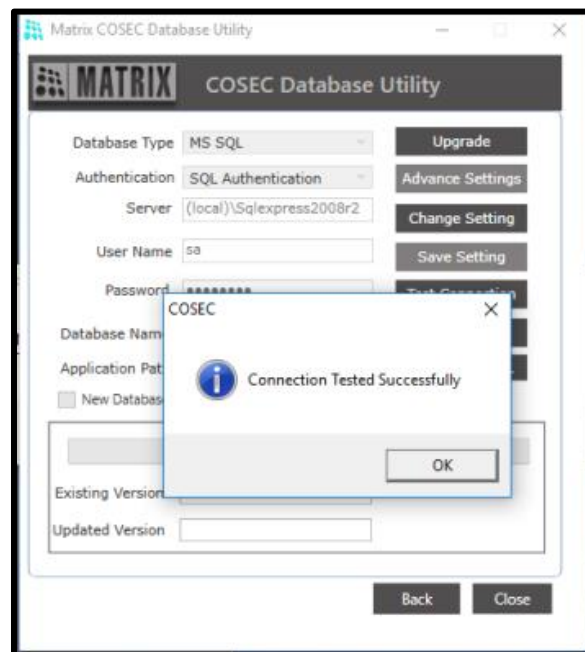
Matrix COSEC Database Utility

MATRIX COSEC Database Utility

Database Type MS SQL

Authentication SQL Authentication

Server (local)\Sqlexpress2008r2

User Name sa

Password ********

Database Nam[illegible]

Application Pat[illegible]

New Databa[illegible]

Existing Version

Updated Version

Upgrade

Advance Settings

Change Setting

Save Setting

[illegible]

COSEC

Connection Tested Successfully

OK

Back

Close